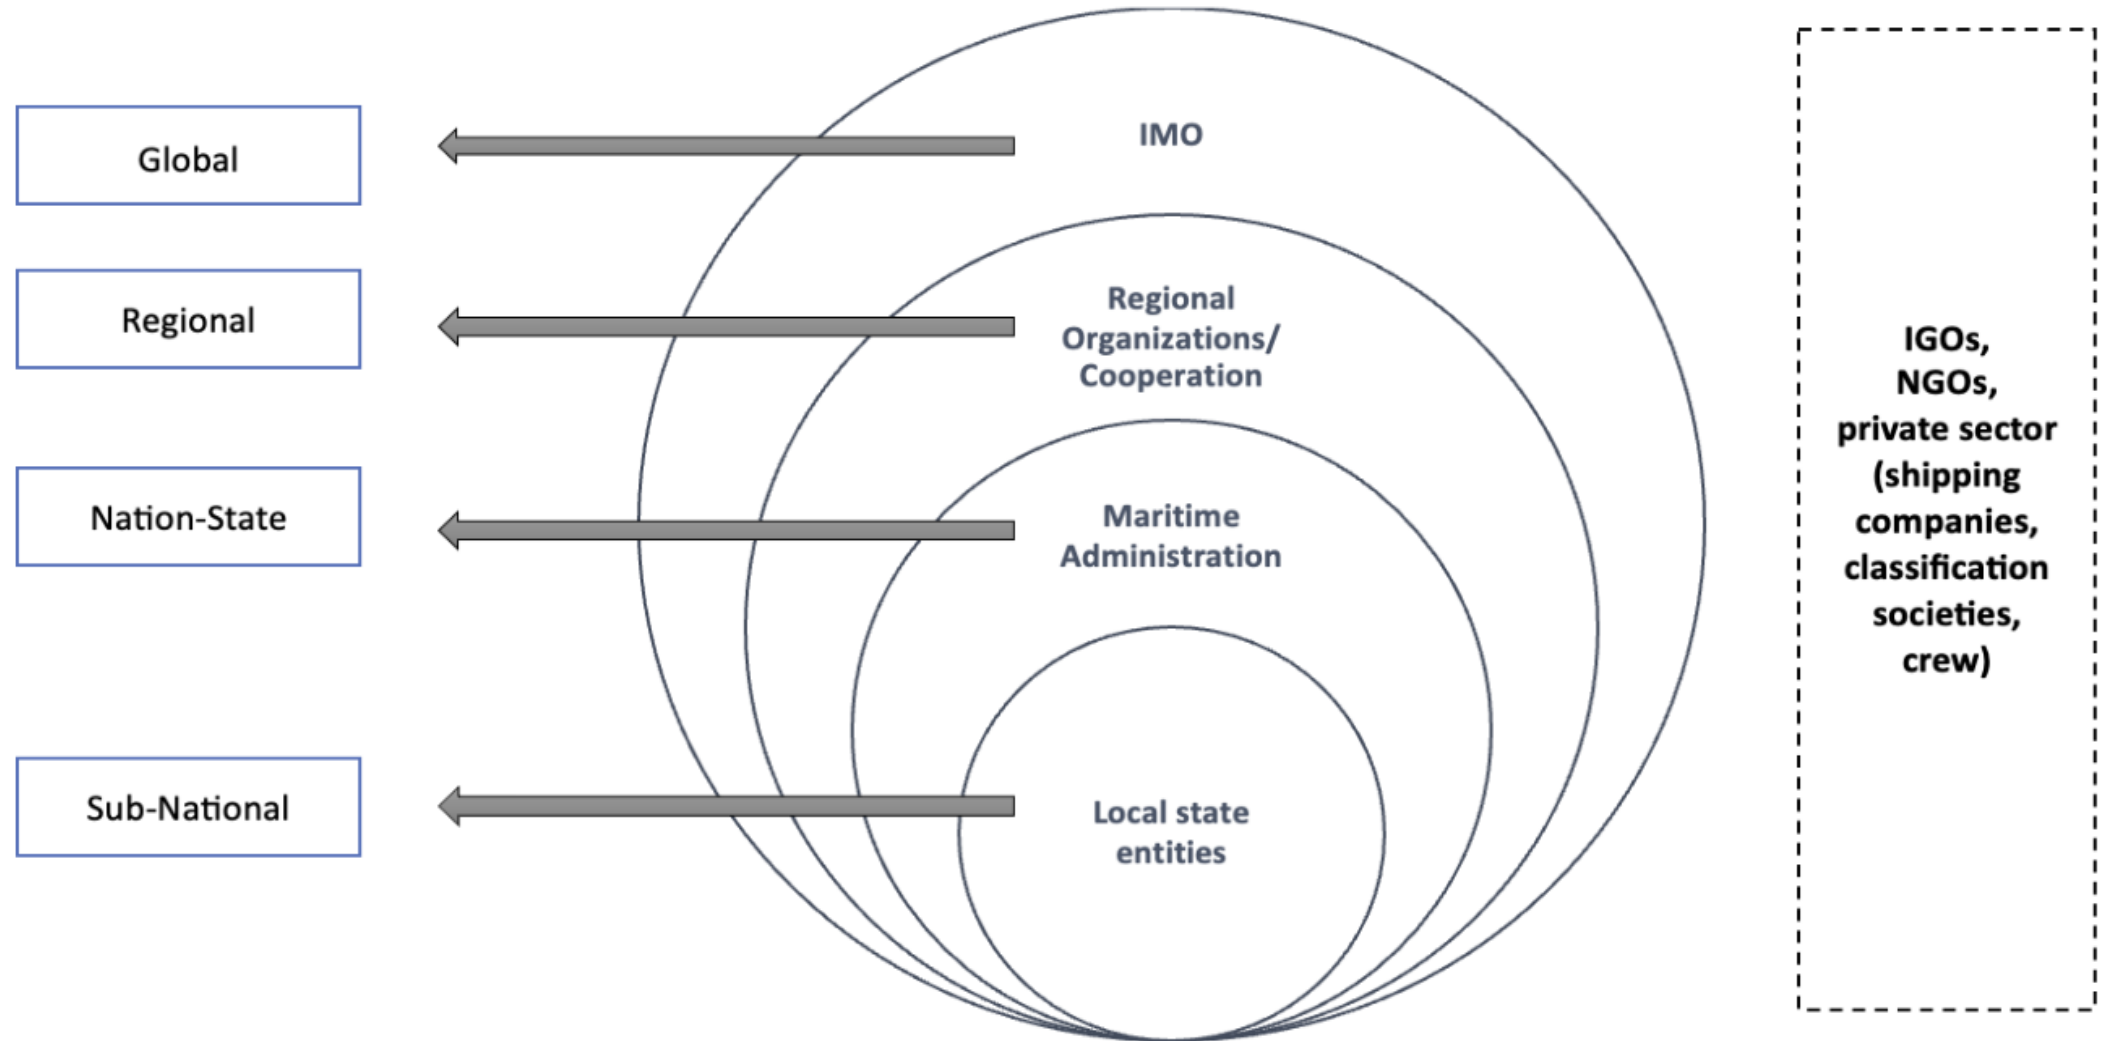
Global

IMO

Regional

Regional Organizations/ Cooperation

Nation-State

Maritime Administration

Sub-National

Local state entities

IGOs, NGOs, private sector (shipping companies, classification societies, crew)